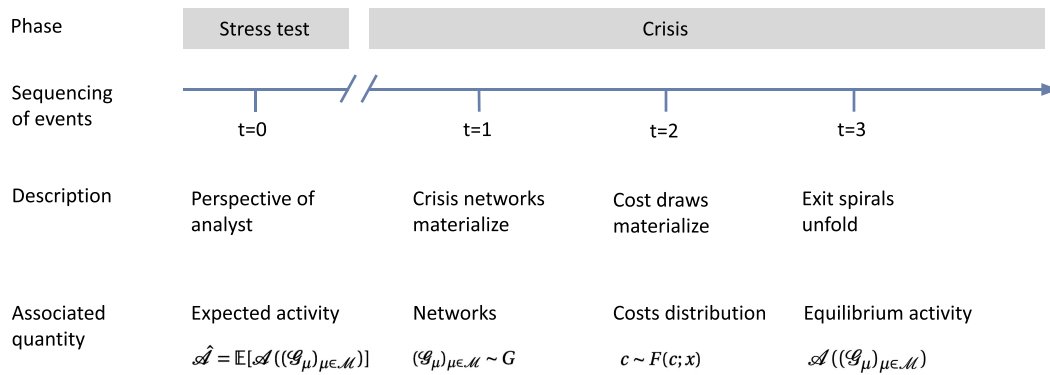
Phase

Stress test

Crisis

Sequencing of events

t=0

t=1

t=2

t=3

Description

Perspective of analyst

Crisis networks materialize

Cost draws materialize

Exit spirals unfold

Associated quantity

Expected activity

$\hat{\mathscr{A}} = \mathbb{E}[\mathscr{A}((\mathscr{G}_\mu)_{\mu \in \mathscr{M}})]$

Networks

$(\mathscr{G}_\mu)_{\mu \in \mathscr{M}} \sim G$

Costs distribution

$c \sim F(c; x)$

Equilibrium activity

$\mathscr{A}((\mathscr{G}_\mu)_{\mu \in \mathscr{M}})$